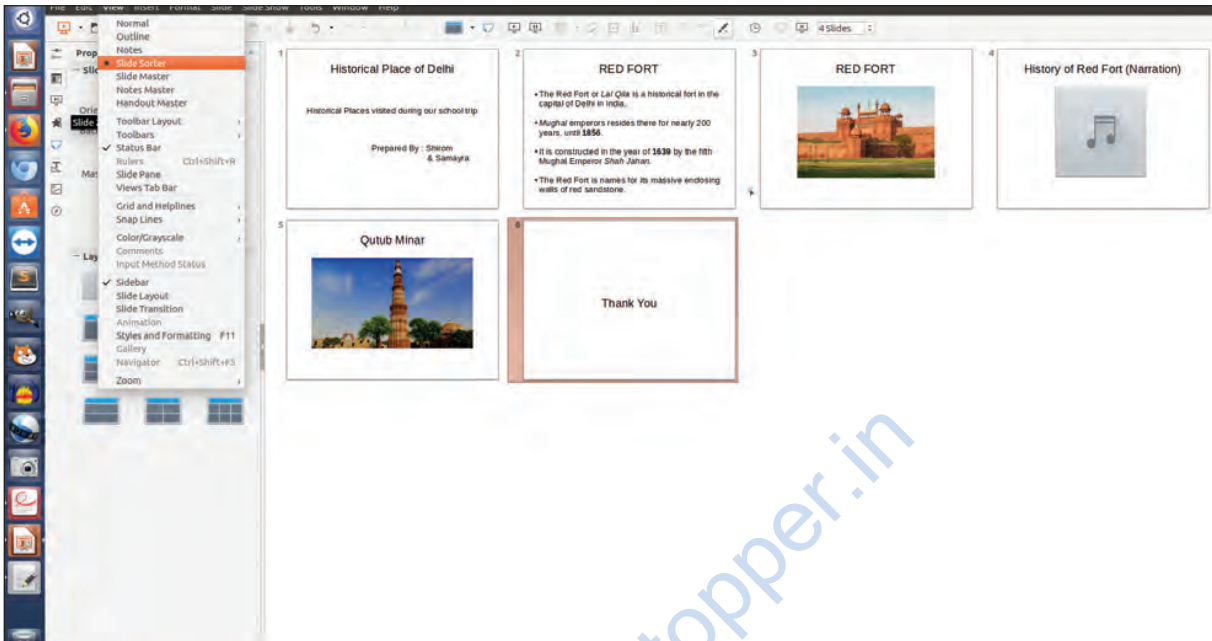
File Edit View Insert Format Slide Slide Show Tools Window Help

4 Slides

Normal
Outline
Notes
Slide Sorter
Slide Master
Notes Master
Handout Master
Toolbar Layout
Toolbars
Status Bar
Rulers Ctrl+Shift+R
Slide Pane
Views Tab Bar
Grid and Helplines
Snap Lines
Color/Grayscale
Comments
Input Method Status
Sidebar
Slide Layout
Slide Transition
Animation
Styles and Formatting F11
Gallery
Navigator Ctrl+Shift+F5
Zoom

Prop
Slide
Orie
Slide
Mas
Lay

1
Historical Place of Delhi
Historical Places visited during our school trip
Prepared By : Shirom & Samayra

2
RED FORT
• The Red Fort or Lal Qila is a historical fort in the capital of Delhi in India.
• Mughal emperors resides there for nearly 200 years, until 1856.
• It is constructed in the year of 1639 by the fifth Mughal Emperor Shah Jahan.
• The Red Fort is names for its massive enclosing walls of red sandstone.

3
RED FORT

4
History of Red Fort (Narration)

5
Qutub Minar

6
Thank You

.in